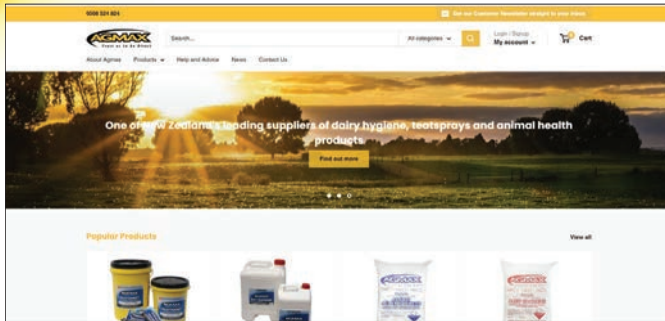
0800 521 824

Get our Customer Newsletter straight to your inbox

AGMAX
Trust us to do Direct

Search...

All categories

Login / Signup
My account

Cart

About Agmax Products Help and Advice News Contact Us

One of New Zealand's leading suppliers of dairy hygiene, teatsprays and animal health products

Find out more

Popular Products

View all

AGMAX

AGMAX